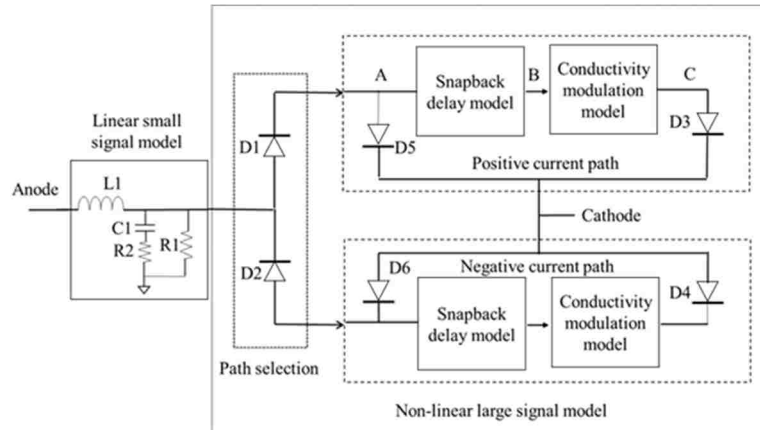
Linear small signal model

Anode

L1

C1

R2

R1

D1

D2

Path selection

A

Snapback delay model

B

Conductivity modulation model

C

D5

D3

Positive current path

Cathode

D6

Negative current path

Snapback delay model

Conductivity modulation model

D4

Non-linear large signal model